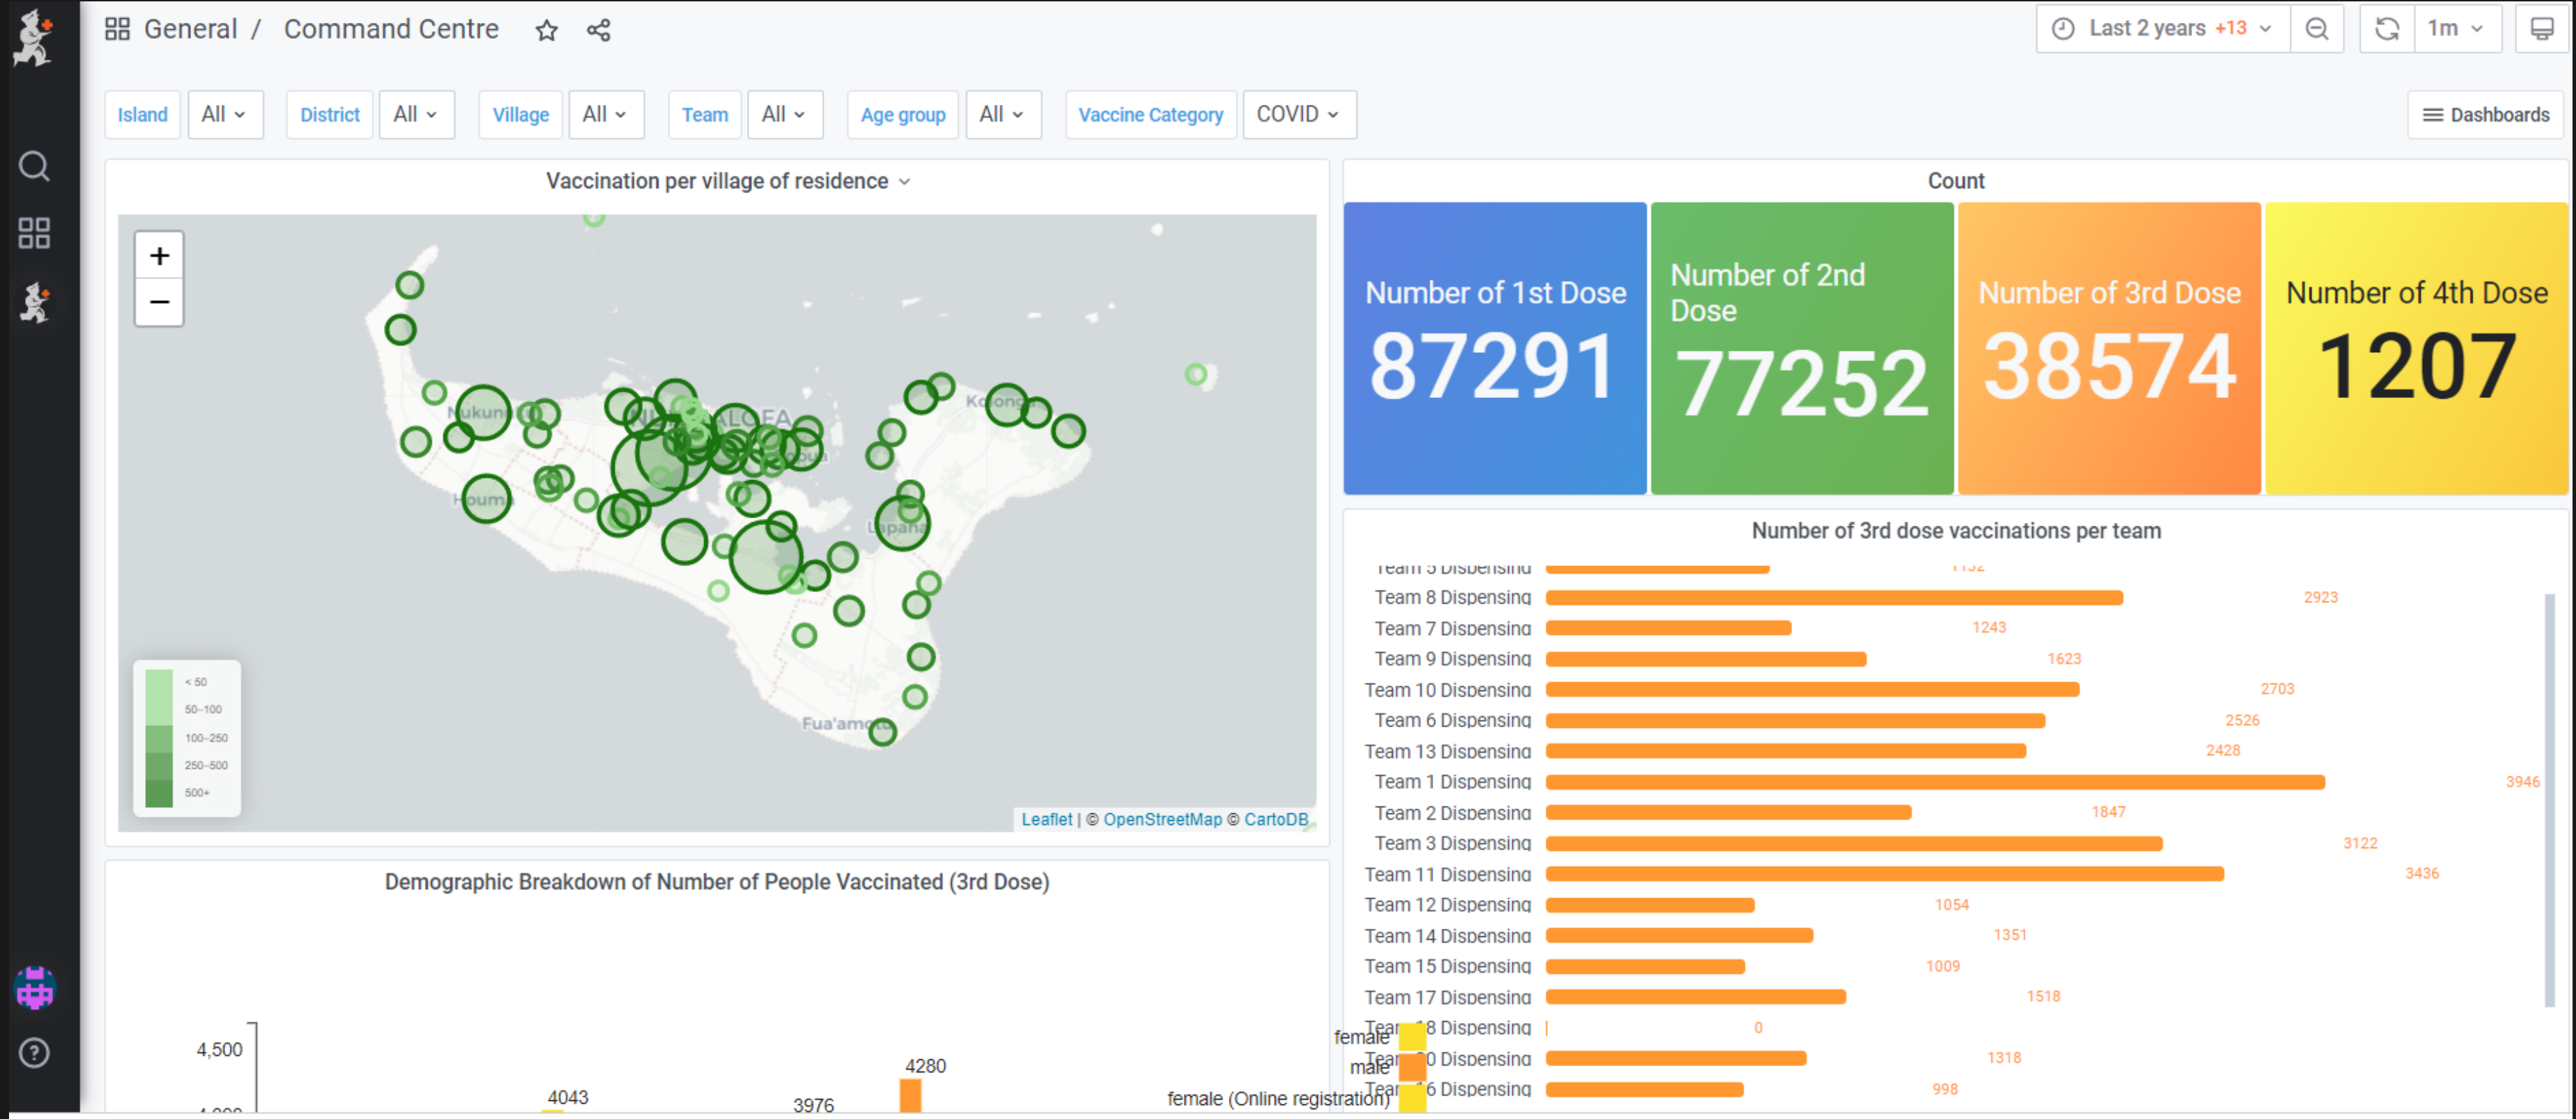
General / Command Centre

Last 2 years +13 1m

Island All District All Village All Team All Age group All Vaccine Category COVID Dashboards

Vaccination per village of residence

+
−

Nukunu
NUKU'ALOFA
Houma
Kolonga
Lapaha
Fua'amotu

< 50
50–100
100–250
250–500
500+

Leaflet | © OpenStreetMap © CartoDB

Count

Number of 1st Dose 87291
Number of 2nd Dose 77252
Number of 3rd Dose 38574
Number of 4th Dose 1207

Number of 3rd dose vaccinations per team

| Team | Count |
|---|---|
| Team 5 Dispensing | 1152 |
| Team 8 Dispensing | 2923 |
| Team 7 Dispensing | 1243 |
| Team 9 Dispensing | 1623 |
| Team 10 Dispensing | 2703 |
| Team 6 Dispensing | 2526 |
| Team 13 Dispensing | 2428 |
| Team 1 Dispensing | 3946 |
| Team 2 Dispensing | 1847 |
| Team 3 Dispensing | 3122 |
| Team 11 Dispensing | 3436 |
| Team 12 Dispensing | 1054 |
| Team 14 Dispensing | 1351 |
| Team 15 Dispensing | 1009 |
| Team 17 Dispensing | 1518 |
| Team 18 Dispensing | 0 |
| Team 20 Dispensing | 1318 |
| Team 16 Dispensing | 998 |

Demographic Breakdown of Number of People Vaccinated (3rd Dose)

4,500
4043
3976
4280
female
male
female (Online registration)